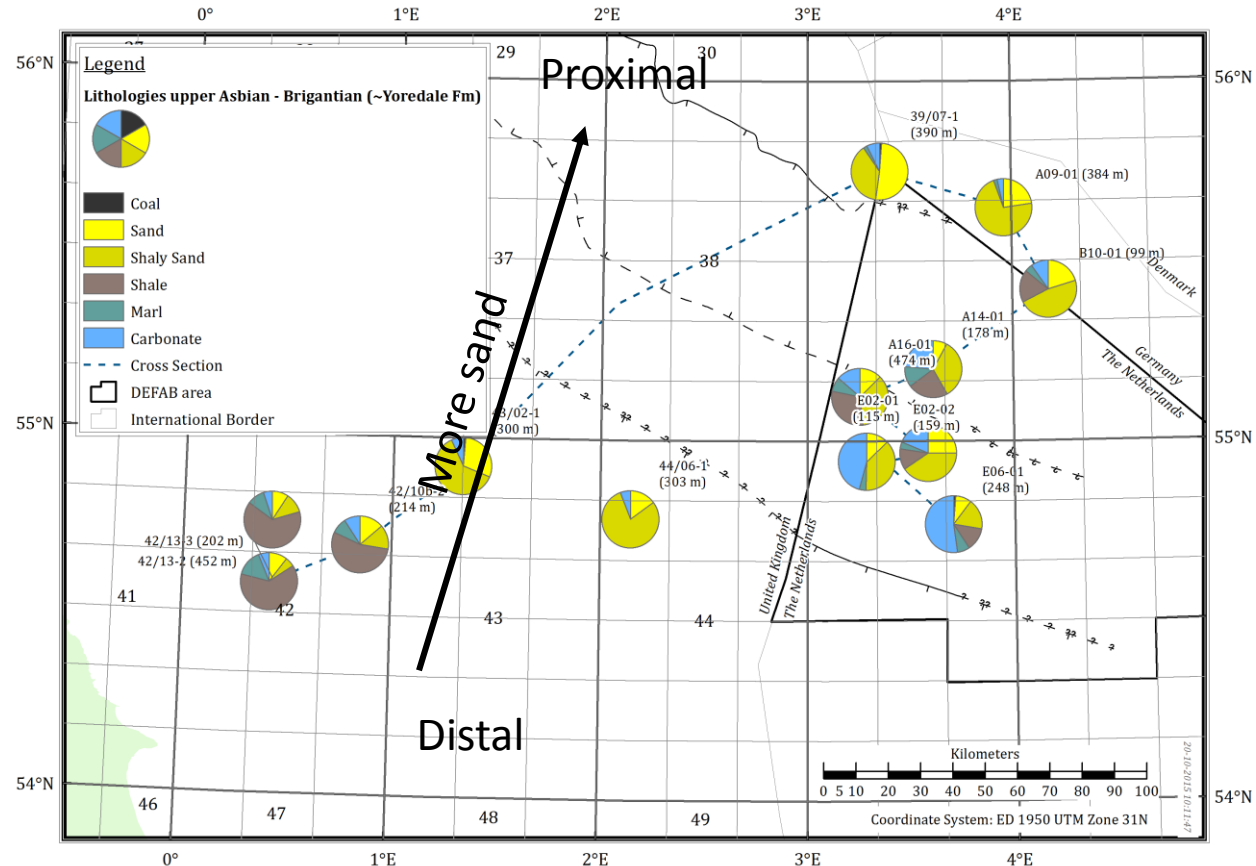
0°
1°E
2°E
3°E
4°E
56°N
56°N
55°N
55°N
54°N
54°N

Legend
Lithologies upper Asbian - Brigantian (~Yoredale Fm)
Coal
Sand
Shaly Sand
Shale
Marl
Carbonate
Cross Section
DEFAB area
International Border

Proximal
More sand
Distal

27
28
29
30
37
38
41
42
43
44
46
47
48
49

39/07-1 (390 m)
A09-01 (384 m)
B10-01 (99 m)
A14-01 (178 m)
A16-01 (474 m)
E02-01 (115 m)
E02-02 (159 m)
E06-01 (248 m)
43/02-1 (300 m)
44/06-1 (303 m)
42/10b-2 (214 m)
42/13-3 (202 m)
42/13-2 (452 m)

Denmark
Germany
The Netherlands
United Kingdom
The Netherlands

Kilometers
0 5 10 20 30 40 50 60 70 80 90 100
Coordinate System: ED 1950 UTM Zone 31N
20-10-2015 10:11:47
0°
1°E
2°E
3°E
4°E